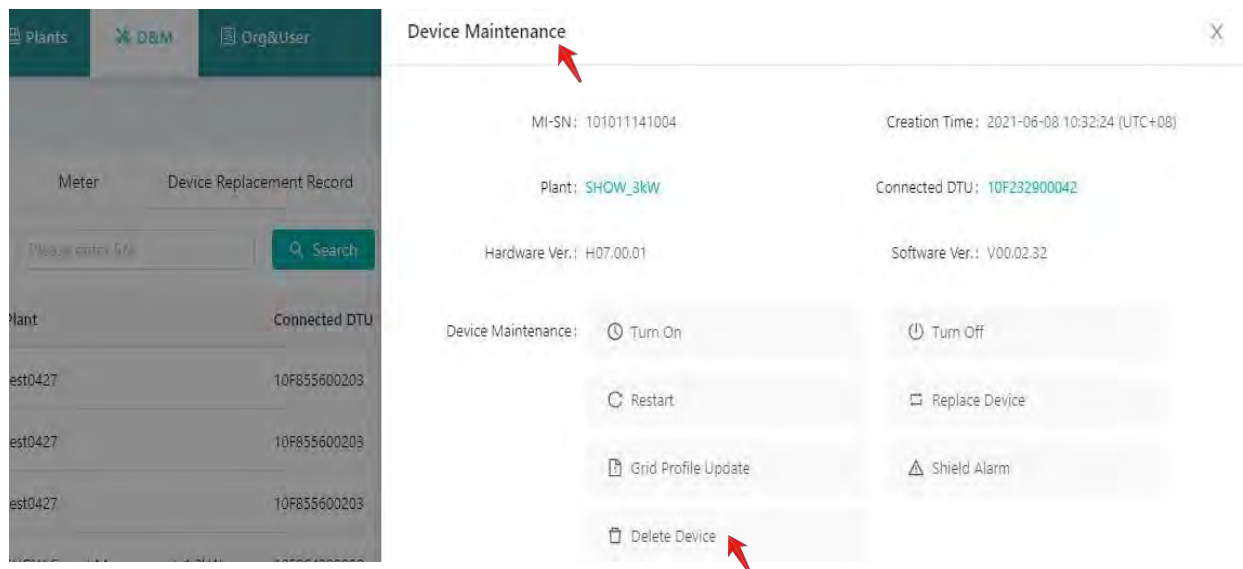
Plants O&M Org&User

Meter Device Replacement Record

Please enter SN Search

Plant Connected DTU

est0427 10F855600203

est0427 10F855600203

est0427 10F855600203

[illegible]

Device Maintenance

X

MI-SN: 101011141004

Creation Time: 2021-06-08 10:32:24 (UTC+08)

Plant: SHOW_3kW

Connected DTU: 10F232900042

Hardware Ver.: H07.00.01

Software Ver.: V00.02.32

Device Maintenance:

Turn On

Turn Off

Restart

Replace Device

Grid Profile Update

Shield Alarm

Delete Device